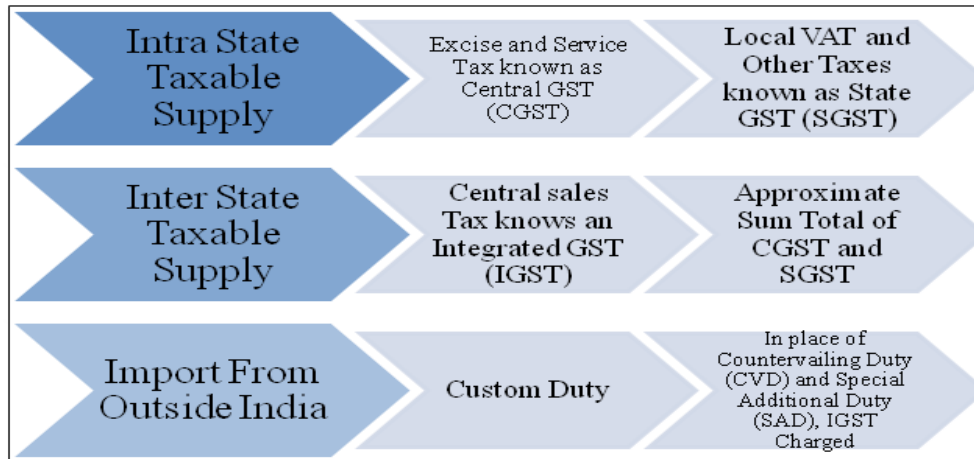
Intra State Taxable Supply

Excise and Service Tax known as Central GST (CGST)

Local VAT and Other Taxes known as State GST (SGST)

Inter State Taxable Supply

Central sales Tax knows an Integrated GST (IGST)

Approximate Sum Total of CGST and SGST

Import From Outside India

Custom Duty

In place of Countervailing Duty (CVD) and Special Additional Duty (SAD), IGST Charged